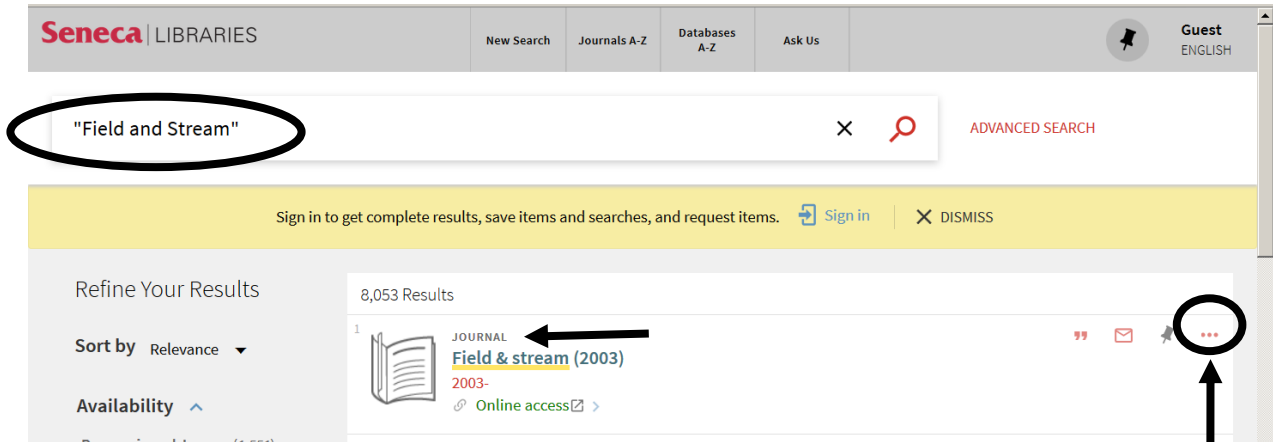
Seneca | LIBRARIES

New Search
Journals A-Z
Databases A-Z
Ask Us

Guest
ENGLISH

"Field and Stream"

ADVANCED SEARCH

Sign in to get complete results, save items and searches, and request items.
Sign in
DISMISS

Refine Your Results

Sort by Relevance

Availability

8,053 Results

1

JOURNAL
Field & stream (2003)
2003-
Online access

...